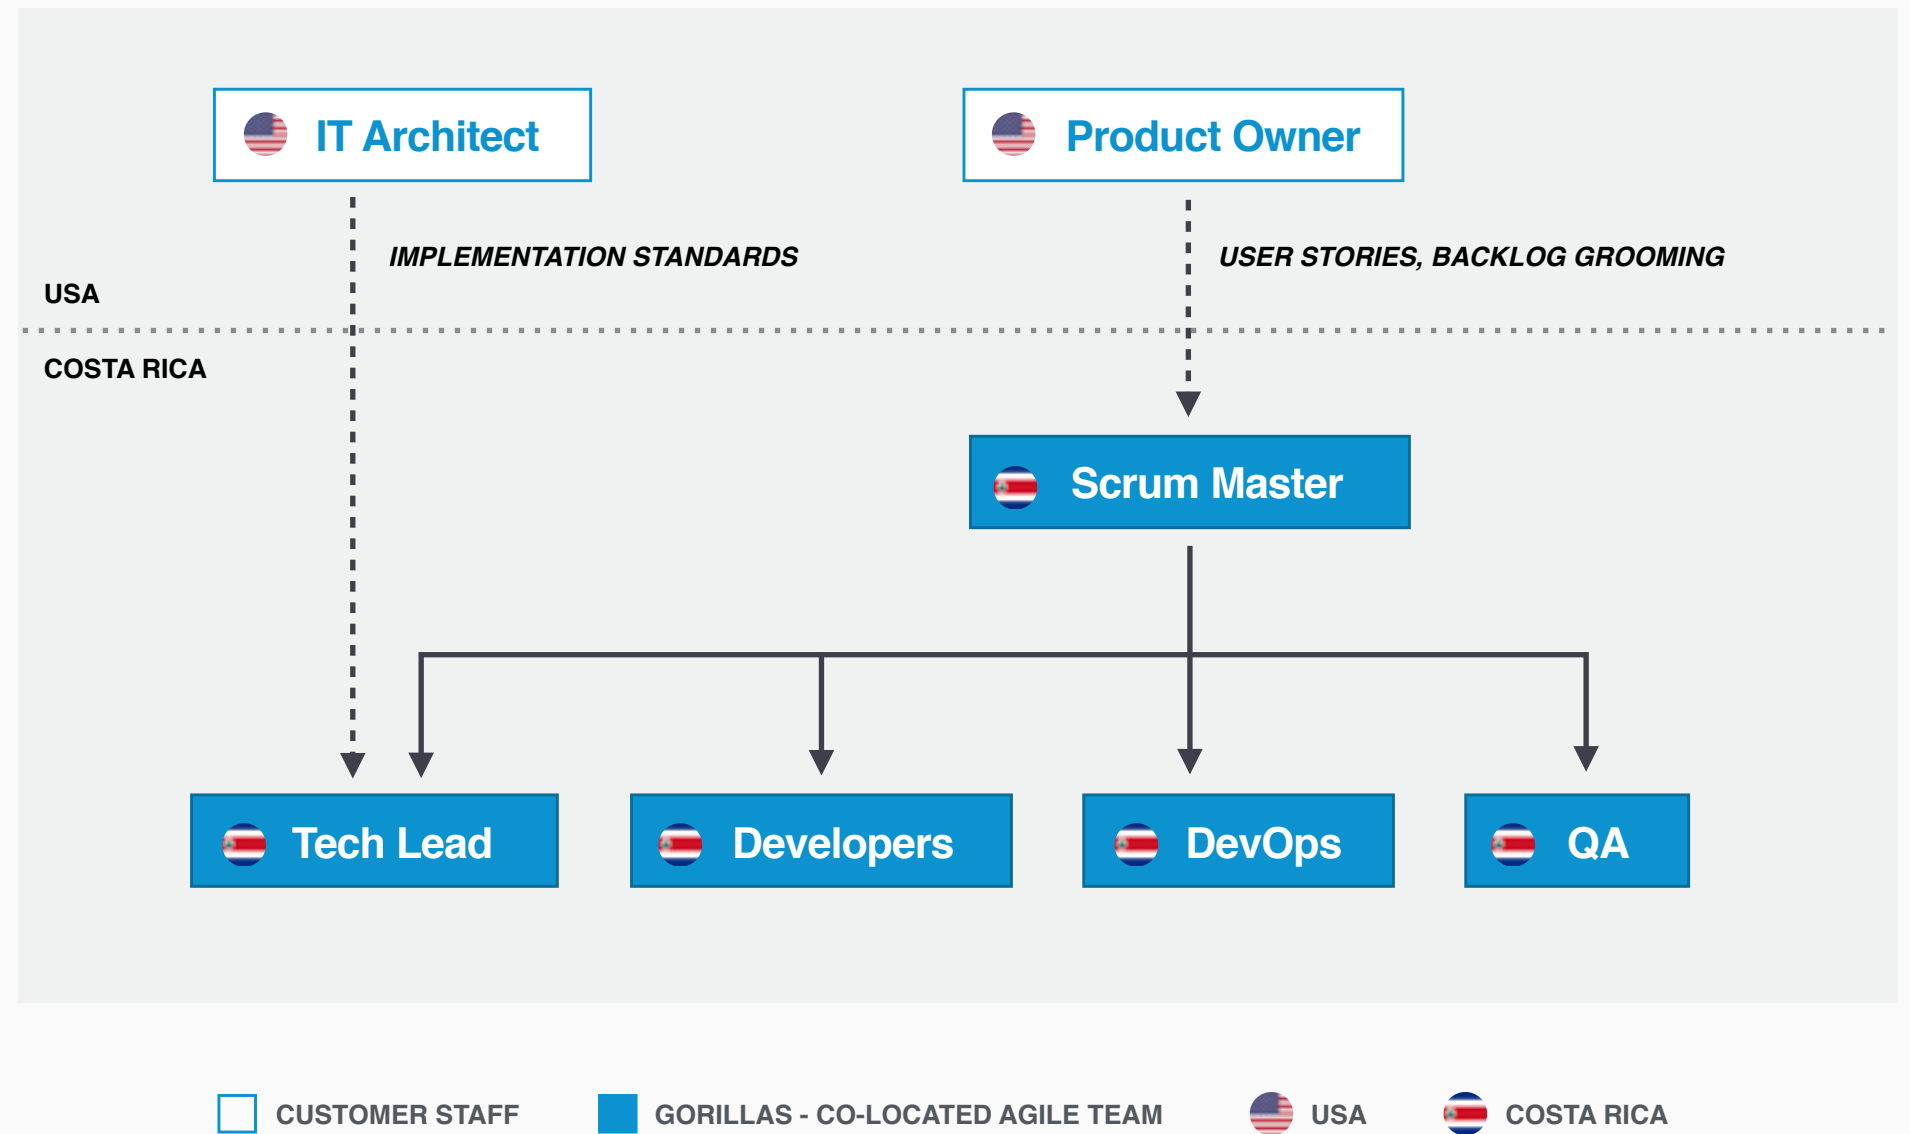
IT Architect

Product Owner

IMPLEMENTATION STANDARDS

USER STORIES, BACKLOG GROOMING

USA

COSTA RICA

Scrum Master

Tech Lead

Developers

DevOps

QA

CUSTOMER STAFF

GORILLAS - CO-LOCATED AGILE TEAM

USA

COSTA RICA